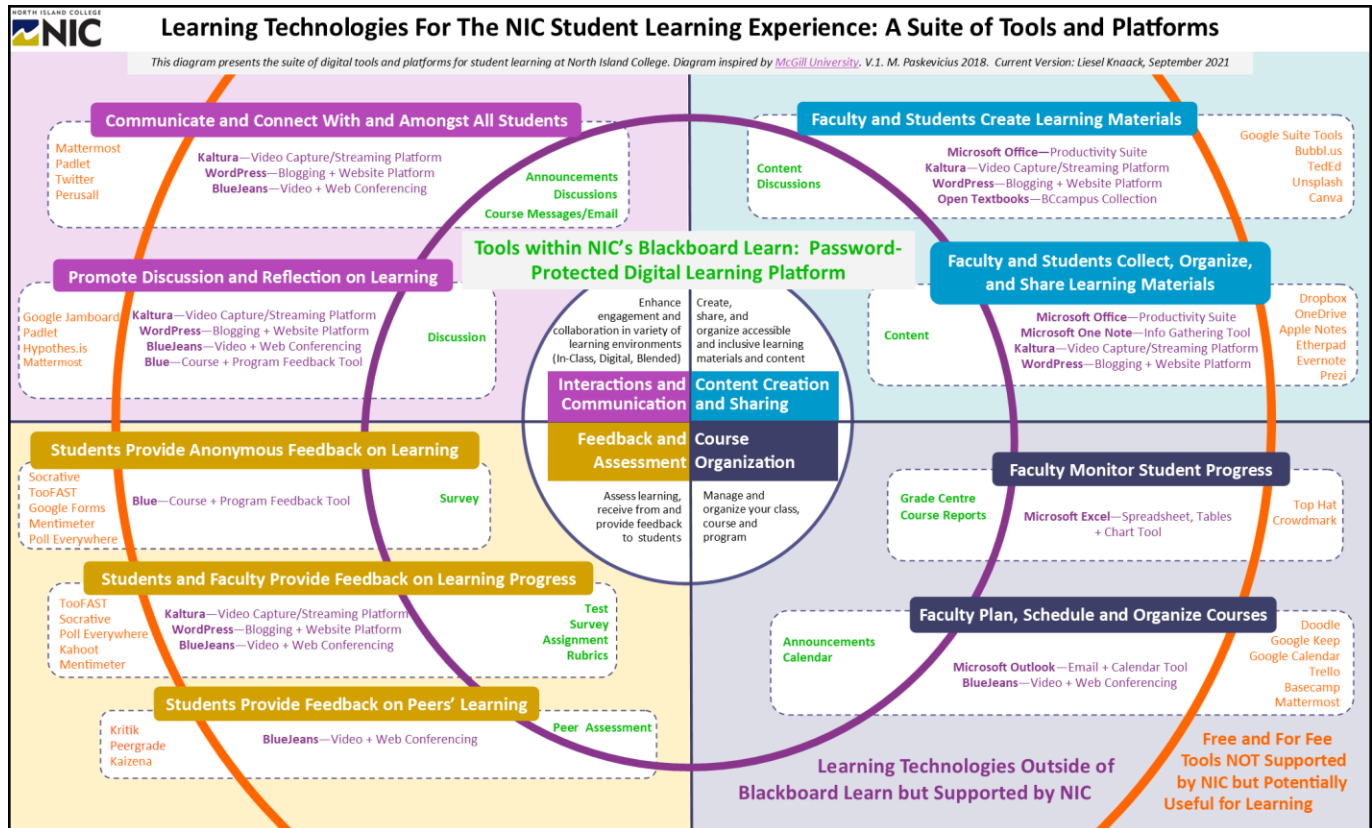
NORTH ISLAND COLLEGE NIC

Learning Technologies For The NIC Student Learning Experience: A Suite of Tools and Platforms

This diagram presents the suite of digital tools and platforms for student learning at North Island College. Diagram inspired by McGill University. V.1. M. Paskevicius 2018. Current Version: Liesel Knaack, September 2021

Communicate and Connect With and Amongst All Students

Mattermost
Padlet
Twitter
Perusall

Kaltura—Video Capture/Streaming Platform
WordPress—Blogging + Website Platform
BlueJeans—Video + Web Conferencing

Announcements
Discussions
Course Messages/Email

Faculty and Students Create Learning Materials

Content
Discussions

Microsoft Office—Productivity Suite
Kaltura—Video Capture/Streaming Platform
WordPress—Blogging + Website Platform
Open Textbooks—BCcampus Collection

Google Suite Tools
Bubbl.us
TedEd
Unsplash
Canva

Tools within NIC's Blackboard Learn: Password-Protected Digital Learning Platform

Promote Discussion and Reflection on Learning

Google Jamboard
Padlet
Hypothes.is
Mattermost

Kaltura—Video Capture/Streaming Platform
WordPress—Blogging + Website Platform
BlueJeans—Video + Web Conferencing
Blue—Course + Program Feedback Tool

Discussion

Faculty and Students Collect, Organize, and Share Learning Materials

Content

Microsoft Office—Productivity Suite
Microsoft One Note—Info Gathering Tool
Kaltura—Video Capture/Streaming Platform
WordPress—Blogging + Website Platform

Dropbox
OneDrive
Apple Notes
Etherpad
Evernote
Prezi

Enhance engagement and collaboration in variety of learning environments (In-Class, Digital, Blended)

Create, share, and organize accessible and inclusive learning materials and content

Interactions and Communication

Content Creation and Sharing

Feedback and Assessment

Course Organization

Assess learning, receive from and provide feedback to students

Manage and organize your class, course and program

Students Provide Anonymous Feedback on Learning

Socrative
TooFAST
Google Forms
Mentimeter
Poll Everywhere

Blue—Course + Program Feedback Tool

Survey

Faculty Monitor Student Progress

Grade Centre
Course Reports

Microsoft Excel—Spreadsheet, Tables + Chart Tool

Top Hat
Crowdmark

Students and Faculty Provide Feedback on Learning Progress

TooFAST
Socrative
Poll Everywhere
Kahoot
Mentimeter

Kaltura—Video Capture/Streaming Platform
WordPress—Blogging + Website Platform
BlueJeans—Video + Web Conferencing

Test
Survey
Assignment
Rubrics

Faculty Plan, Schedule and Organize Courses

Announcements
Calendar

Microsoft Outlook—Email + Calendar Tool
BlueJeans—Video + Web Conferencing

Doodle
Google Keep
Google Calendar
Trello
Basecamp
Mattermost

Students Provide Feedback on Peers' Learning

Kritik
Peergrade
Kaizena

BlueJeans—Video + Web Conferencing

Peer Assessment

Free and For Fee Tools NOT Supported by NIC but Potentially Useful for Learning

Learning Technologies Outside of Blackboard Learn but Supported by NIC